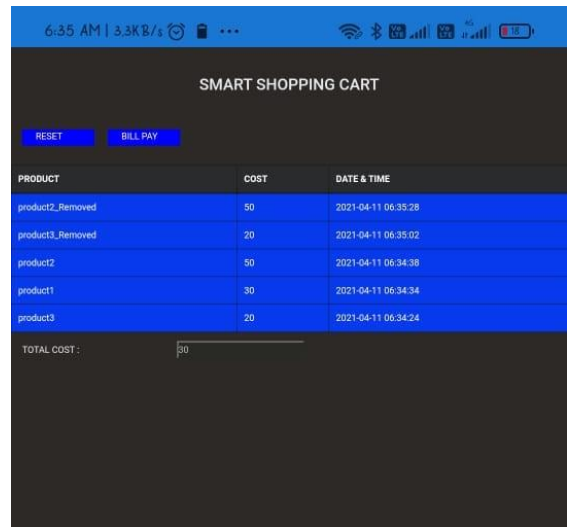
6:35 AM | 3.3KB/s ⏰ ···

18

SMART SHOPPING CART

RESET BILL PAY

| PRODUCT | COST | DATE & TIME |
|---|---|---|
| product2_Removed | 50 | 2021-04-11 06:35:28 |
| product3_Removed | 20 | 2021-04-11 06:35:02 |
| product2 | 50 | 2021-04-11 06:34:38 |
| product1 | 30 | 2021-04-11 06:34:34 |
| product3 | 20 | 2021-04-11 06:34:24 |

TOTAL COST : 30